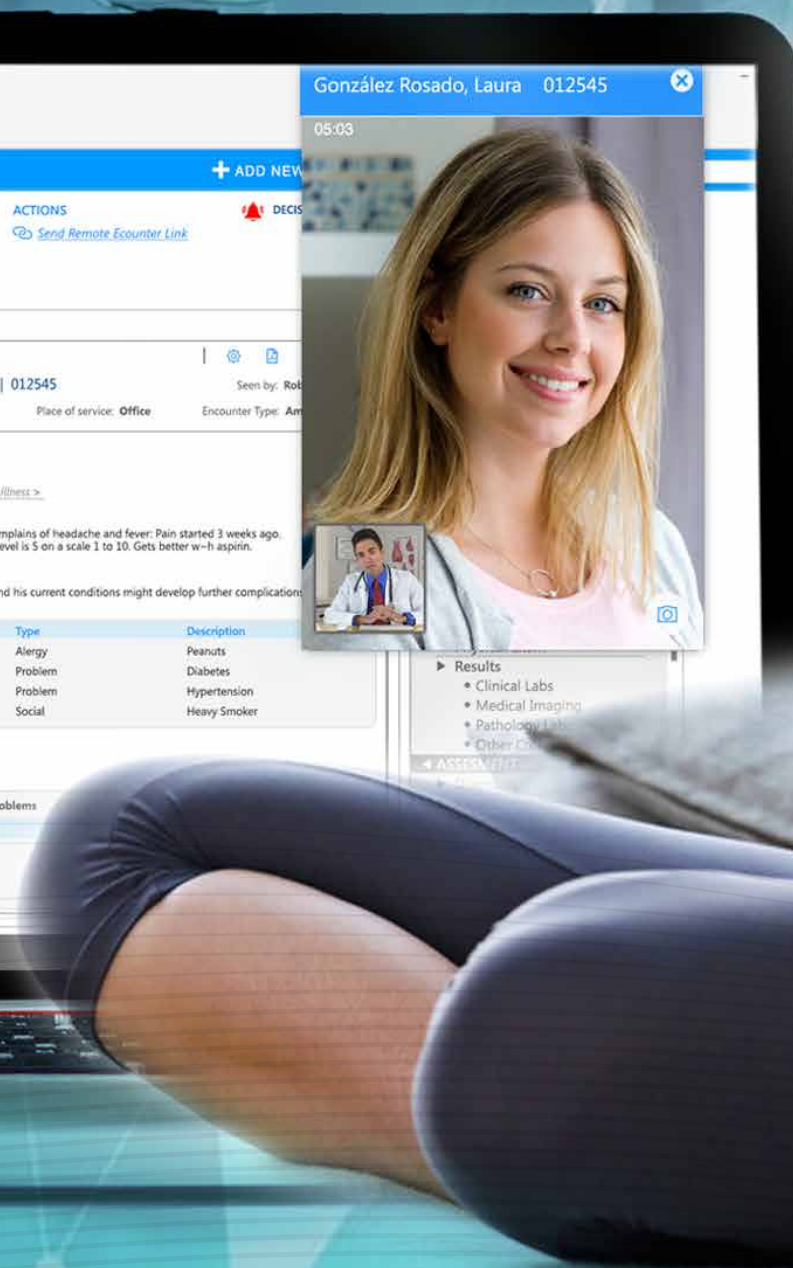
González Rosado, Laura 012545

05:03

ADD NEW

ACTIONS

Send Remote Ecounter Link

DECIS

| 012545

Seen by: Rob

Place of service: Office

Encounter Type: Am

illness >

mplains of headache and fever: Pain started 3 weeks ago. evel is 5 on a scale 1 to 10. Gets better w~h aspirin.

nd his current conditions might develop further complications

| Type | Description |
|---|---|
| Alergy | Peanuts |
| Problem | Diabetes |
| Problem | Hypertension |
| Social | Heavy Smoker |

oblems

Results
Clinical Labs
Medical Imaging
Pathology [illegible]
Other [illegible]

ASSESSMENT